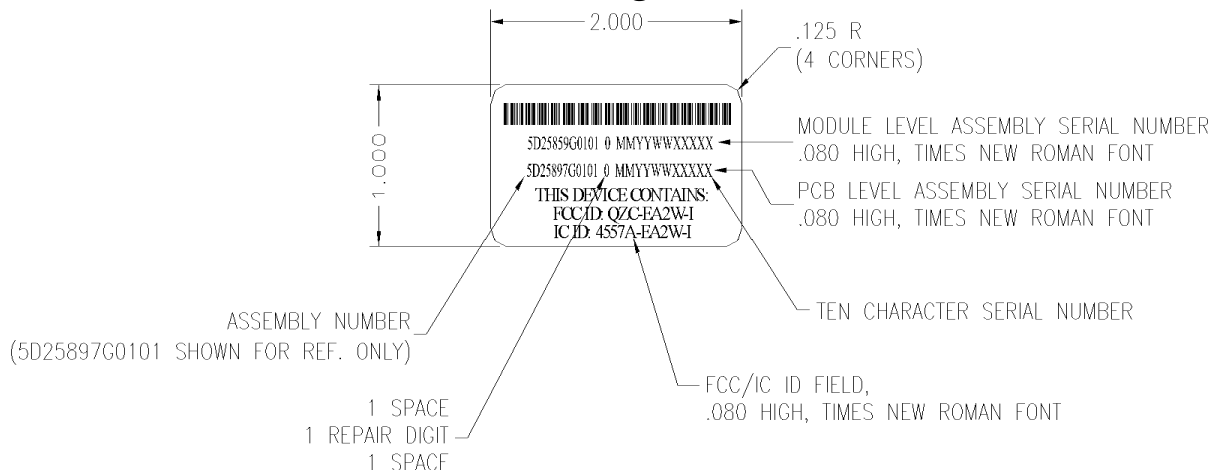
2.000

.125 R
(4 CORNERS)

1.000

5D25859G0101 0 MMYYWWXXXXX
5D25897G0101 0 MMYYWWXXXXX
THIS DEVICE CONTAINS:
FCC ID: QZC-EA2W-I
IC ID: 4557A-EA2W-I

MODULE LEVEL ASSEMBLY SERIAL NUMBER
.080 HIGH, TIMES NEW ROMAN FONT

PCB LEVEL ASSEMBLY SERIAL NUMBER
.080 HIGH, TIMES NEW ROMAN FONT

TEN CHARACTER SERIAL NUMBER

ASSEMBLY NUMBER
(5D25897G0101 SHOWN FOR REF. ONLY)

FCC/IC ID FIELD,
.080 HIGH, TIMES NEW ROMAN FONT

1 SPACE
1 REPAIR DIGIT
1 SPACE